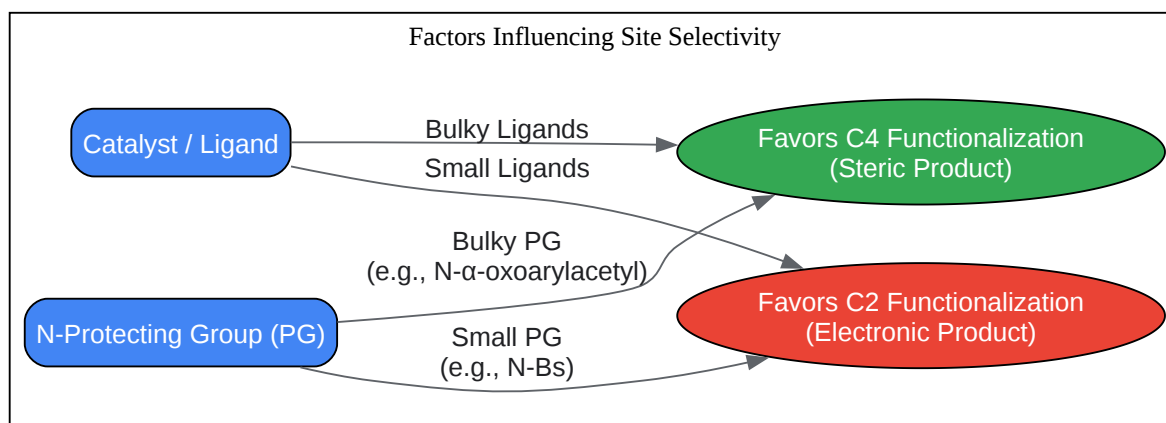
Factors Influencing Site Selectivity

Catalyst / Ligand

Bulky Ligands

Small Ligands

Favors C4 Functionalization
(Steric Product)

Bulky PG
(e.g., N-α-oxoarylacetyl)

N-Protecting Group (PG)

Small PG
(e.g., N-Bs)

Favors C2 Functionalization
(Electronic Product)